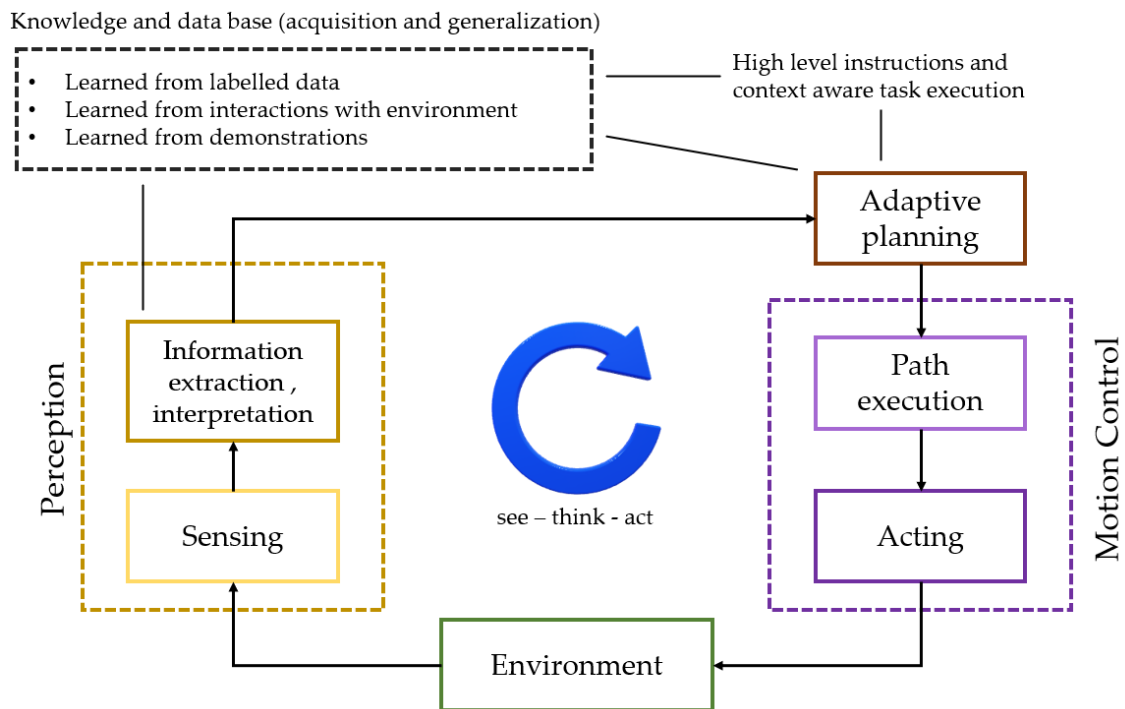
Knowledge and data base (acquisition and generalization)

- Learned from labelled data
- Learned from interactions with environment
- Learned from demonstrations

High level instructions and context aware task execution

Adaptive planning

Perception

Information extraction , interpretation

Sensing

see – think - act

Path execution

Acting

Motion Control

Environment